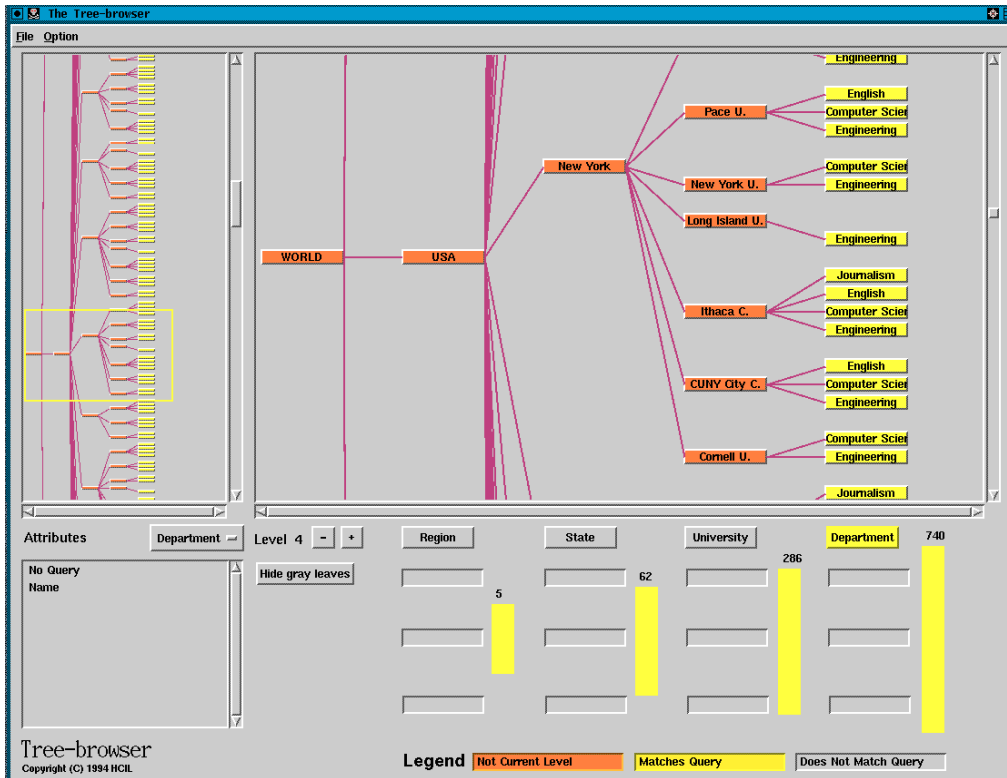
The Tree-browser

File Option

Engineering
English
Pace U.
Computer Scier
Engineering
New York
Computer Scier
New York U.
Engineering
Long Island U.
WORLD
USA
Engineering
Journalism
English
Ithaca C.
Computer Scier
Engineering
English
CUNY City C.
Computer Scier
Engineering
Computer Scier
Cornell U.
Engineering
Journalism

Attributes
Department
Level 4
-
+
Region
State
University
Department
740
286
62
5
No Query
Name
Hide gray leaves

Tree-browser
Copyright (C) 1994 HCIL

Legend
Not Current Level
Matches Query
Does Not Match Query